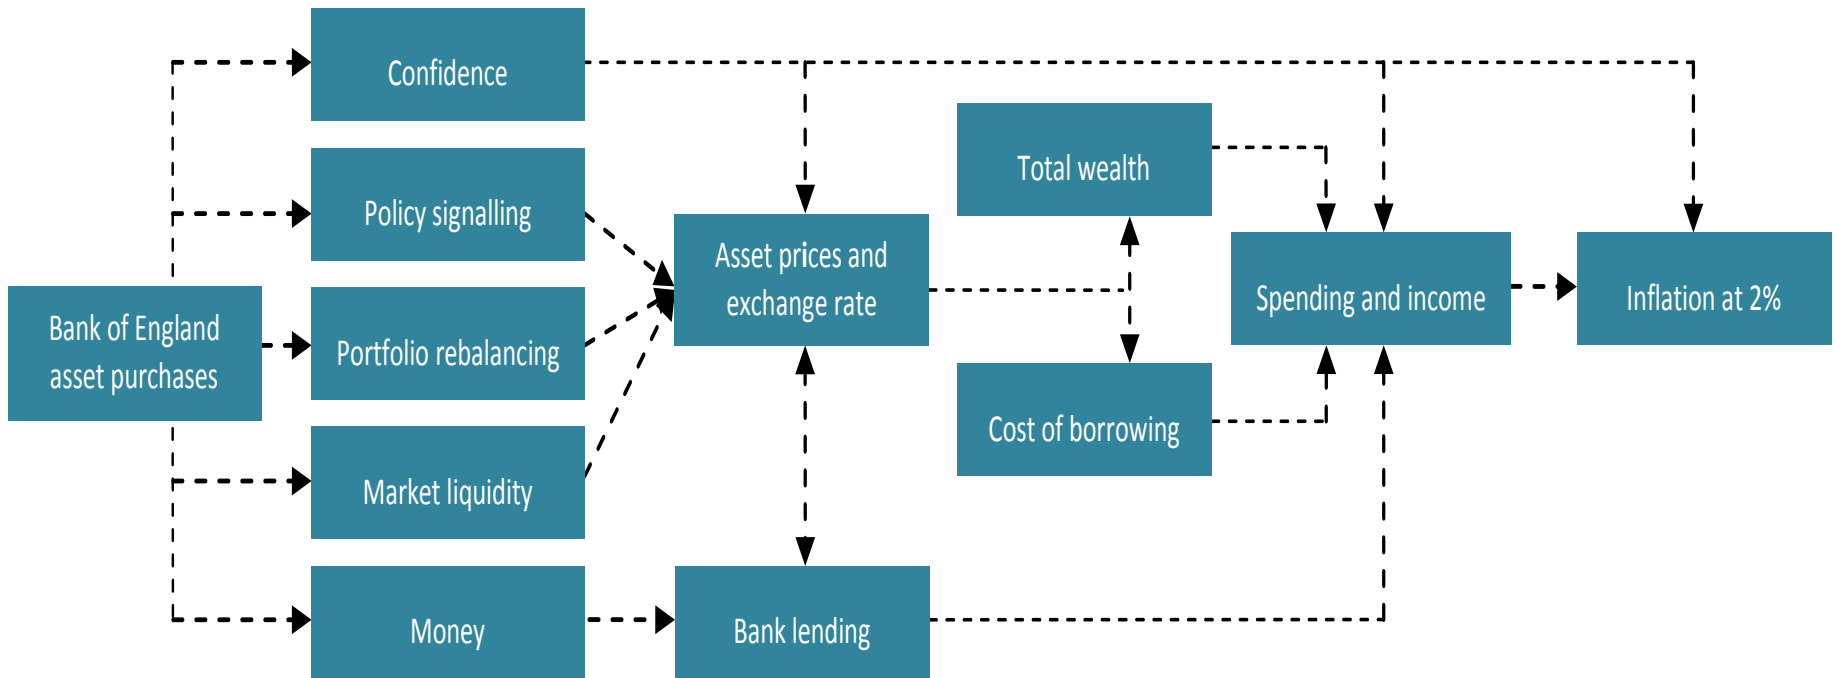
Confidence

Policy signalling

Bank of England asset purchases

Portfolio rebalancing

Market liquidity

Money

Asset prices and exchange rate

Bank lending

Total wealth

Cost of borrowing

Spending and income

Inflation at 2%